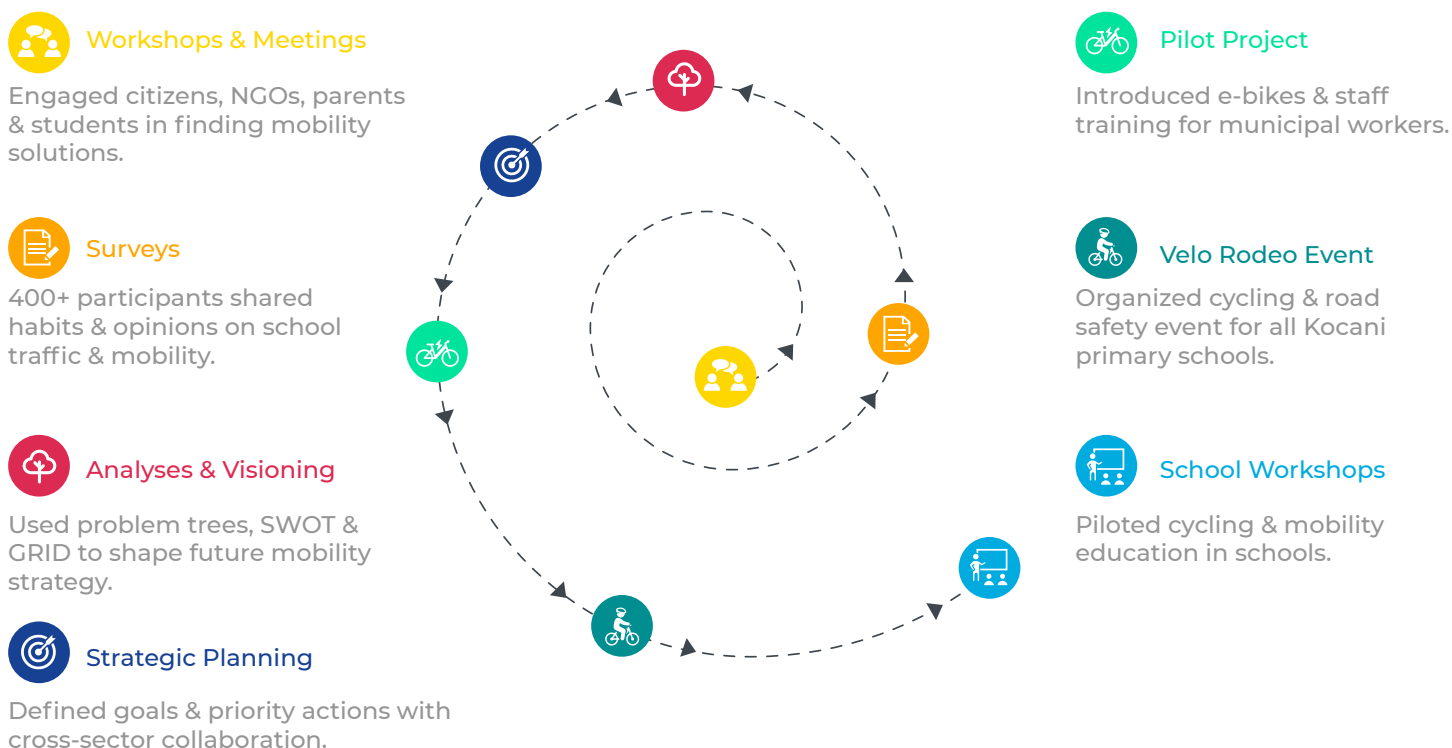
Workshops & Meetings

Engaged citizens, NGOs, parents & students in finding mobility solutions.

Surveys

400+ participants shared habits & opinions on school traffic & mobility.

Analyses & Visioning

Used problem trees, SWOT & GRID to shape future mobility strategy.

Strategic Planning

Defined goals & priority actions with cross-sector collaboration.

Pilot Project

Introduced e-bikes & staff training for municipal workers.

Velo Rodeo Event

Organized cycling & road safety event for all Kocani primary schools.

School Workshops

Piloted cycling & mobility education in schools.